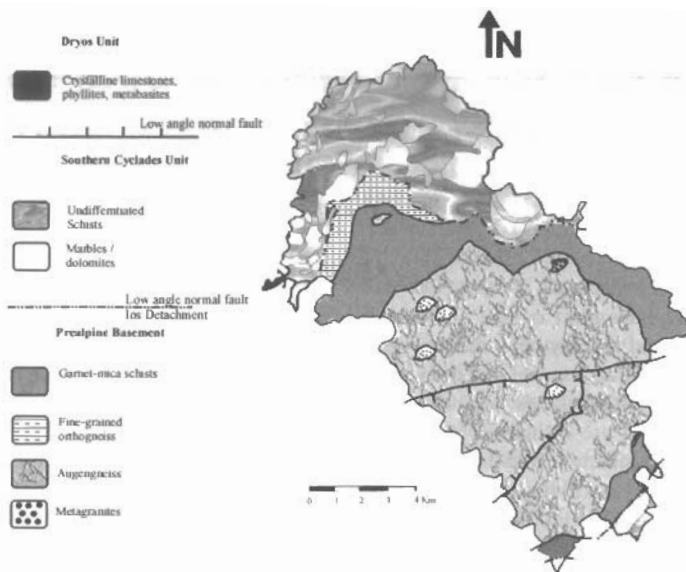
Dryos Unit

Crystalline limestones, phyllites, metabasites

Low angle normal fault

Southern Cyclades Unit

Undiffentiated Schists

Marbles / dolomites

Low angle normal fault
Ios Detachment

Prealpine Basement

Garnet-mica schists

Fine-grained orthogneiss

Augengneiss

Metagranites

N

0 1 2 3 4 Km